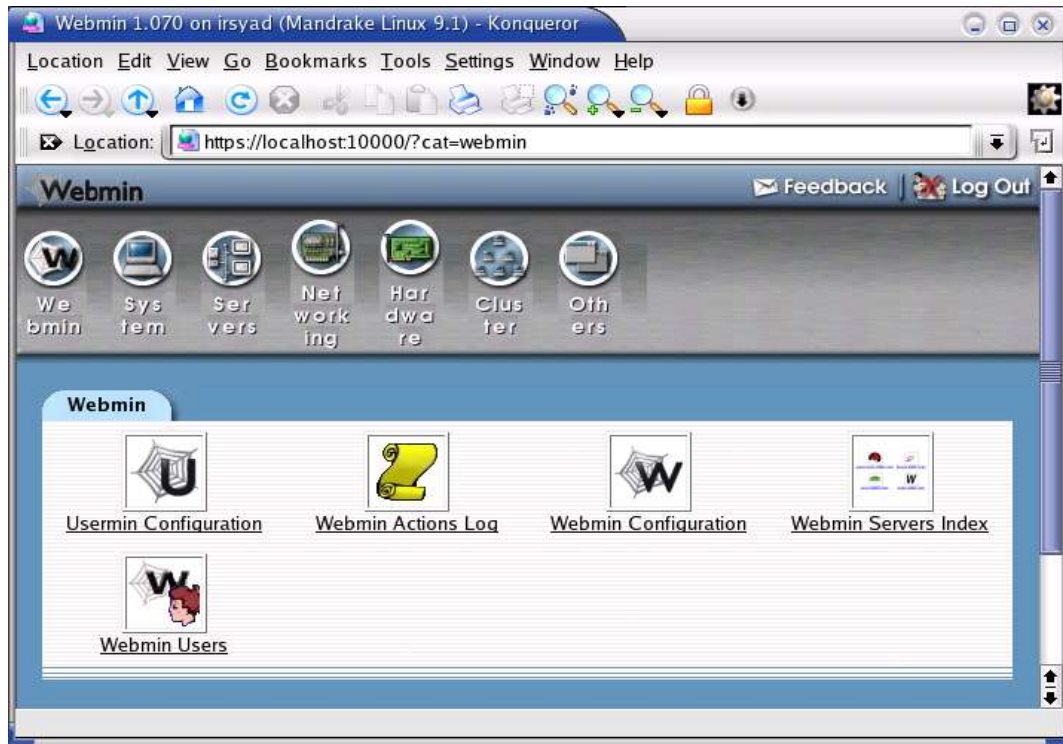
Webmin 1.070 on irsyad (Mandrake Linux 9.1) - Konqueror

Location Edit View Go Bookmarks Tools Settings Window Help

Location: https://localhost:10000/?cat=webmin

Webmin

Feedback | Log Out

Webmin System Servers Networking Hardware Cluster Others

Webmin

Usermin Configuration

Webmin Actions Log

Webmin Configuration

Webmin Servers Index

Webmin Users